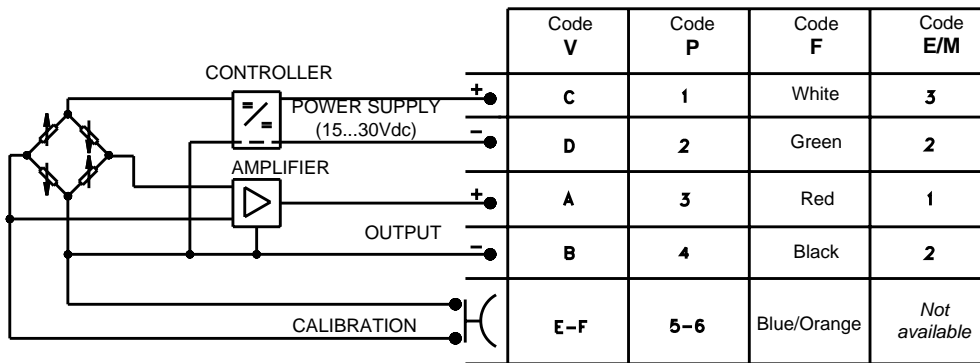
CONTROLLER

POWER SUPPLY (15...30Vdc)

AMPLIFIER

OUTPUT

CALIBRATION

+
−
+
−

| | Code V | Code P | Code F | Code E/M |
|---|---|---|---|---|
| + | C | 1 | White | 3 |
| − | D | 2 | Green | 2 |
| + | A | 3 | Red | 1 |
| − | B | 4 | Black | 2 |
| | E-F | 5-6 | Blue/Orange | Not available |